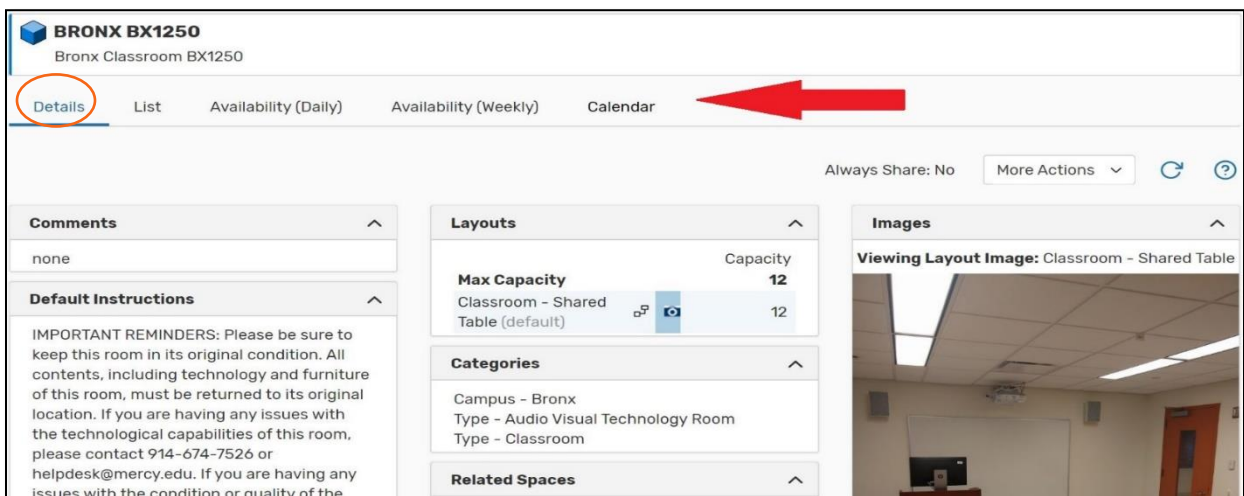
BRONX BX1250
Bronx Classroom BX1250

Details List Availability (Daily) Availability (Weekly) Calendar

Always Share: No More Actions

Comments
none

Default Instructions
IMPORTANT REMINDERS: Please be sure to keep this room in its original condition. All contents, including technology and furniture of this room, must be returned to its original location. If you are having any issues with the technological capabilities of this room, please contact 914-674-7526 or helpdesk@mercy.edu. If you are having any issues with the condition or quality of the

Layouts
| | Capacity |
|---|---|
| Max Capacity | 12 |
| Classroom - Shared Table (default) | 12 |

Categories
Campus - Bronx
Type - Audio Visual Technology Room
Type - Classroom

Related Spaces

Images
Viewing Layout Image: Classroom - Shared Table